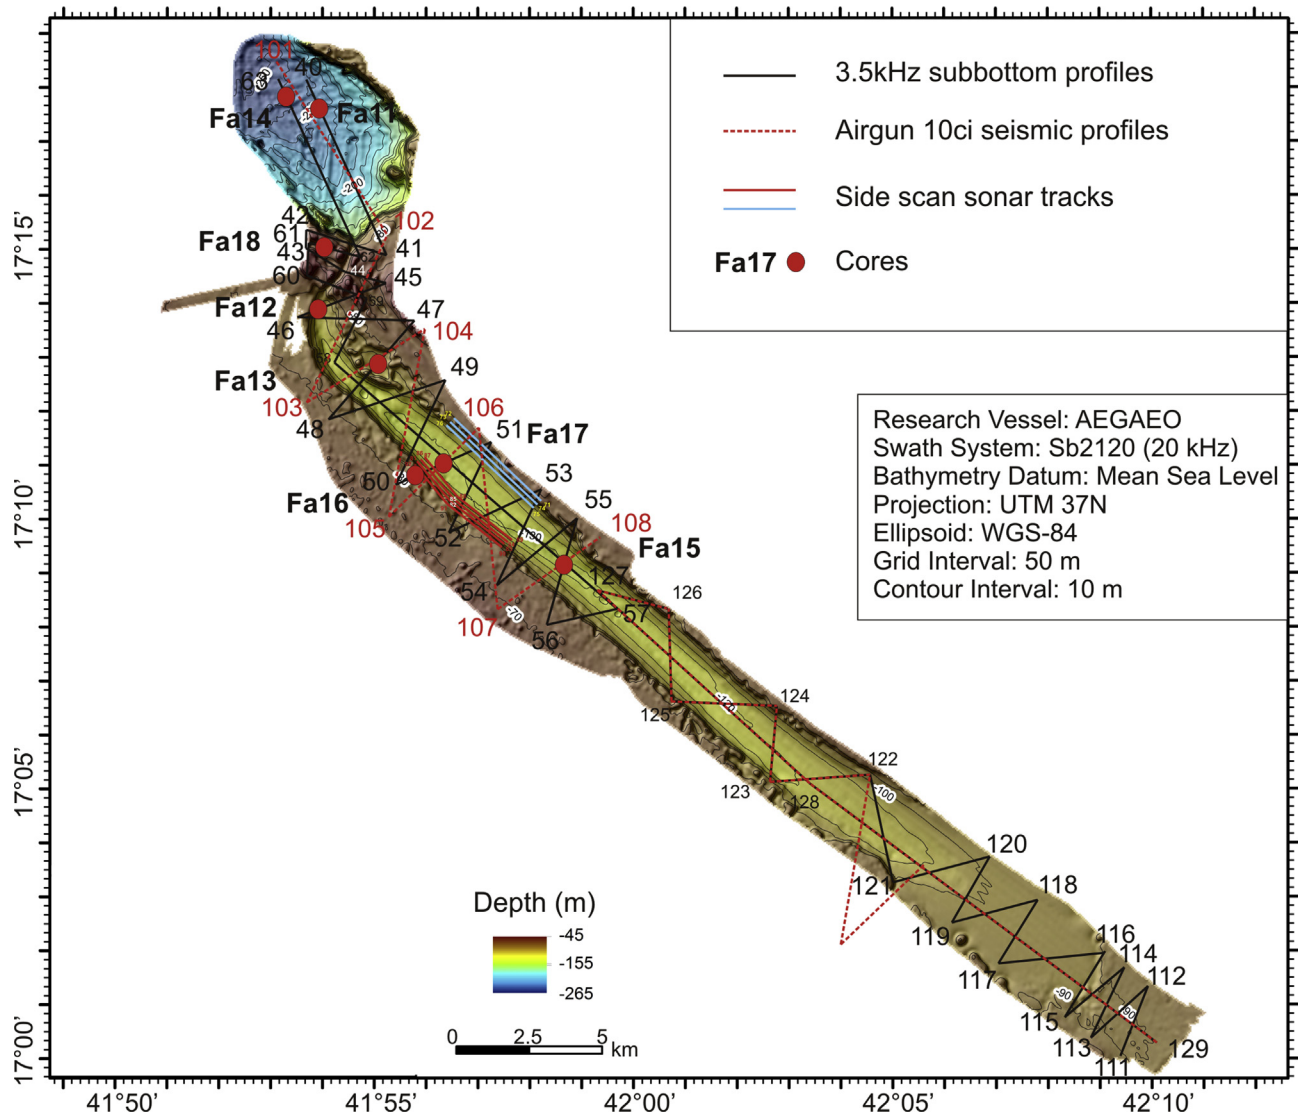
3.5kHz subbottom profiles

Airgun 10ci seismic profiles

Side scan sonar tracks

Fa17 Cores

Research Vessel: AEGAEO
Swath System: Sb2120 (20 kHz)
Bathymetry Datum: Mean Sea Level
Projection: UTM 37N
Ellipsoid: WGS-84
Grid Interval: 50 m
Contour Interval: 10 m

101 40 62 Fa14 Fa11 -200 42 102 61 Fa18 43 41 60 45 Fa12 47 46 104 Fa13 49 103 106 48 51 Fa17 53 50 55 Fa16 108 105 52 Fa15 127 54 126 57 107 56 124 125 122 123 128 -100 120 121 118 119 116 114 117 112 115 -90 113 129 111 -70

Depth (m)
-45
-155
-265

0 2.5 5 km

17°15'
17°10'
17°05'
17°00'

41°50' 41°55' 42°00' 42°05' 42°10'